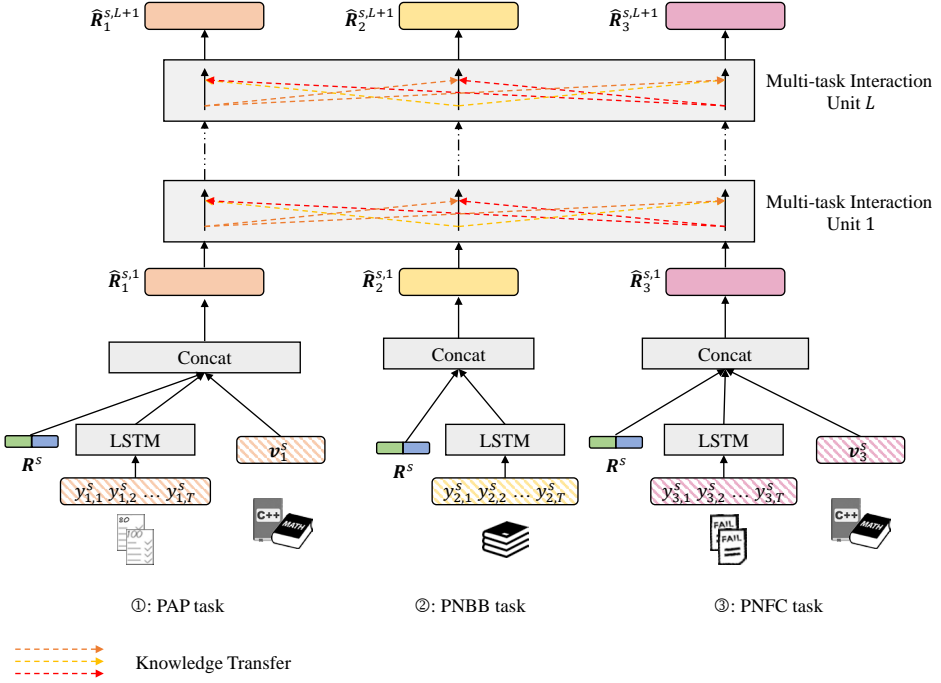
$\hat{R}_1^{s,L+1}$ $\hat{R}_2^{s,L+1}$ $\hat{R}_3^{s,L+1}$

Multi-task Interaction Unit $L$

Multi-task Interaction Unit 1

$\hat{R}_1^{s,1}$ $\hat{R}_2^{s,1}$ $\hat{R}_3^{s,1}$

Concat Concat Concat

$R^S$ LSTM $v_1^s$ $R^S$ LSTM $R^S$ LSTM $v_3^s$

$y_{1,1}^s\ y_{1,2}^s \dots y_{1,T}^s$ $y_{2,1}^s\ y_{2,2}^s \dots y_{2,T}^s$ $y_{3,1}^s\ y_{3,2}^s \dots y_{3,T}^s$

80 100 C++ MATH FAIL FAIL C++ MATH

①: PAP task ②: PNBB task ③: PNFC task

Knowledge Transfer